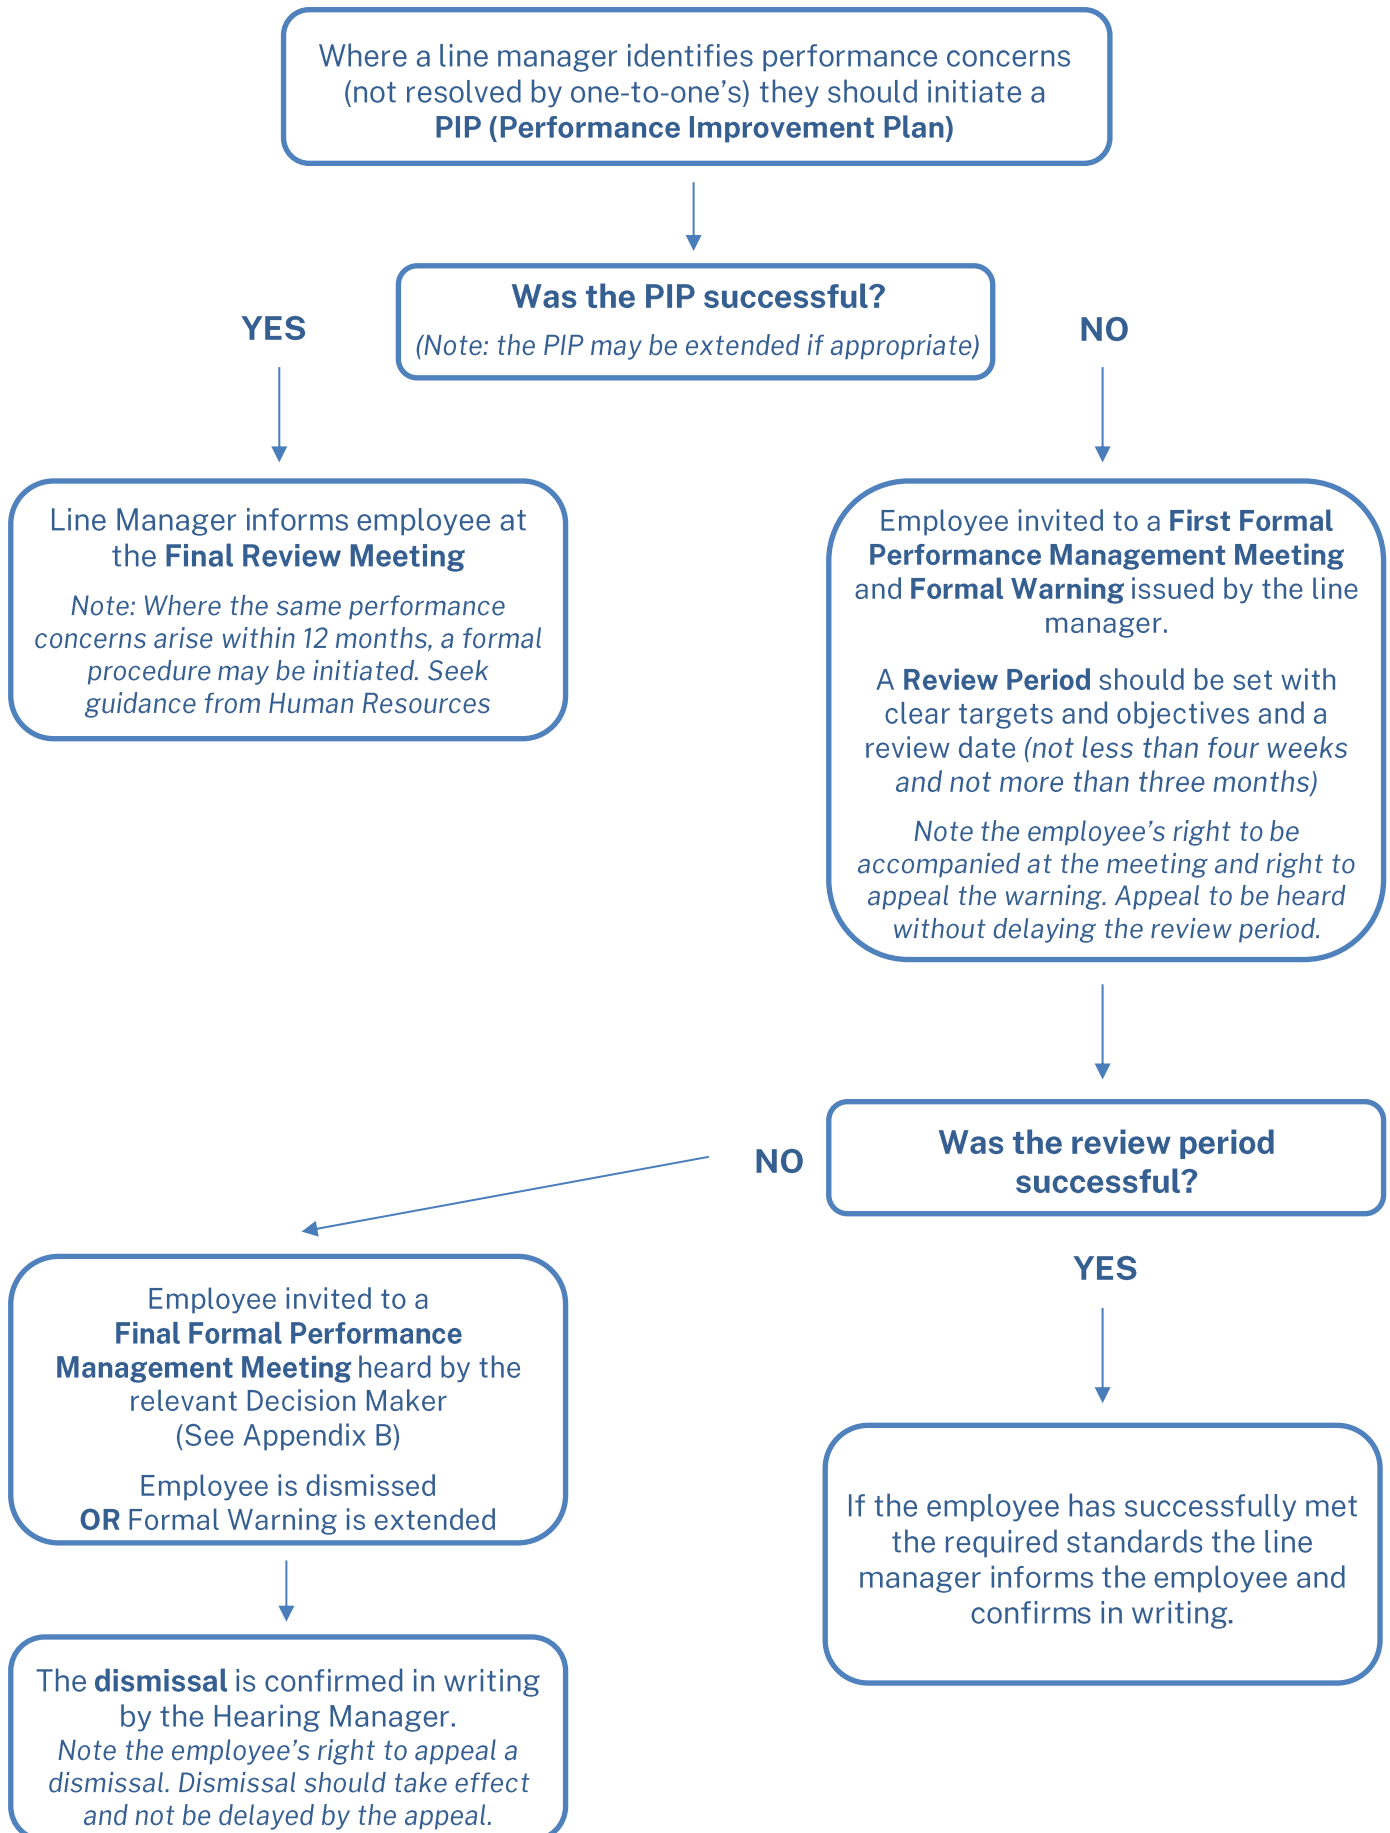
Where a line manager identifies performance concerns (not resolved by one-to-one's) they should initiate a PIP (Performance Improvement Plan)

Was the PIP successful?
(Note: the PIP may be extended if appropriate)

YES

NO

Line Manager informs employee at the Final Review Meeting

Note: Where the same performance concerns arise within 12 months, a formal procedure may be initiated. Seek guidance from Human Resources

Employee invited to a First Formal Performance Management Meeting and Formal Warning issued by the line manager.

A Review Period should be set with clear targets and objectives and a review date (not less than four weeks and not more than three months)

Note the employee's right to be accompanied at the meeting and right to appeal the warning. Appeal to be heard without delaying the review period.

NO

Was the review period successful?

YES

Employee invited to a Final Formal Performance Management Meeting heard by the relevant Decision Maker (See Appendix B)

Employee is dismissed OR Formal Warning is extended

If the employee has successfully met the required standards the line manager informs the employee and confirms in writing.

The dismissal is confirmed in writing by the Hearing Manager.
Note the employee's right to appeal a dismissal. Dismissal should take effect and not be delayed by the appeal.